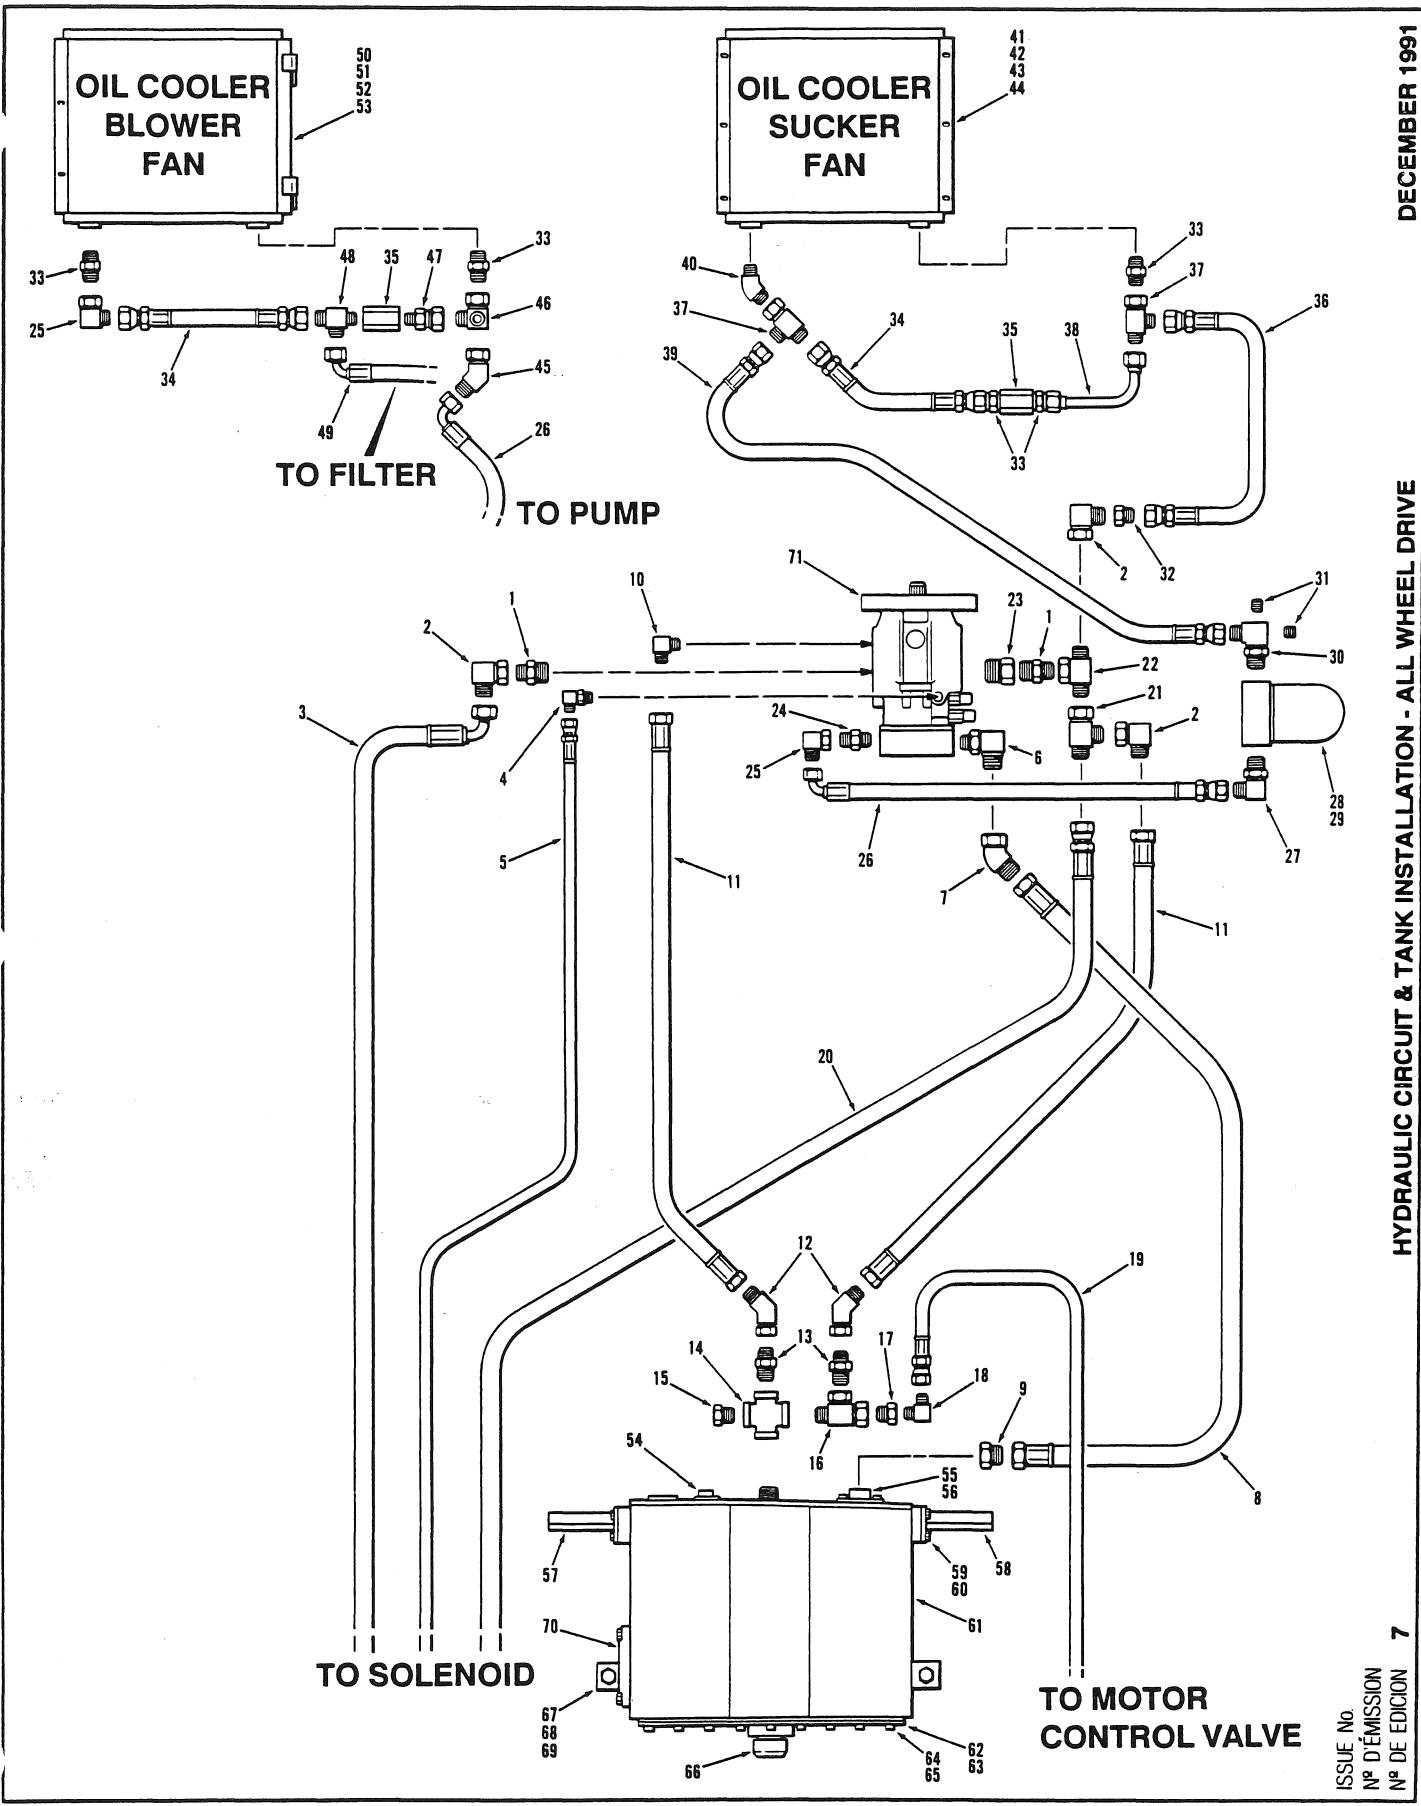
OIL COOLER BLOWER FAN

50
51
52
53

OIL COOLER SUCKER FAN

41
42
43
44

DECEMBER 1991

33
33
48
35
47
25
46
34
49
45
26
TO FILTER
TO PUMP

40
33
37
37
36
34
35
38
39
33
2
32
71
10
23
1
31
2
1
30
22
21
2
3
4
24
25
6
28
29
26
27
5
11
26
7
11
20
12
19
13
14
15
17
18
9
16
54
55
56
8
57
59
60
58
70
61
TO SOLENOID
TO MOTOR CONTROL VALVE
67
68
69
66
64
65
62
63

HYDRAULIC CIRCUIT & TANK INSTALLATION - ALL WHEEL DRIVE

ISSUE No.
Nº D'ÉMISSION
Nº DE EDICION 7